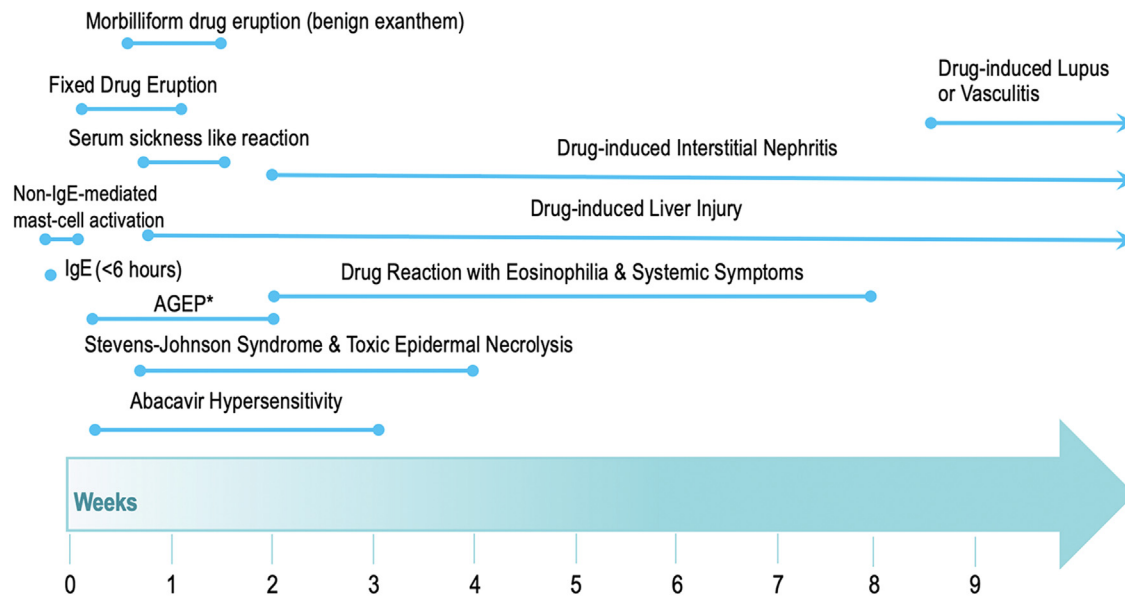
Morbilliform drug eruption (benign exanthem)

Fixed Drug Eruption

Drug-induced Lupus or Vasculitis

Serum sickness like reaction

Drug-induced Interstitial Nephritis

Non-IgE-mediated mast-cell activation

Drug-induced Liver Injury

IgE (<6 hours)

Drug Reaction with Eosinophilia & Systemic Symptoms

AGEP*

Stevens-Johnson Syndrome & Toxic Epidermal Necrolysis

Abacavir Hypersensitivity

Weeks

0 1 2 3 4 5 6 7 8 9